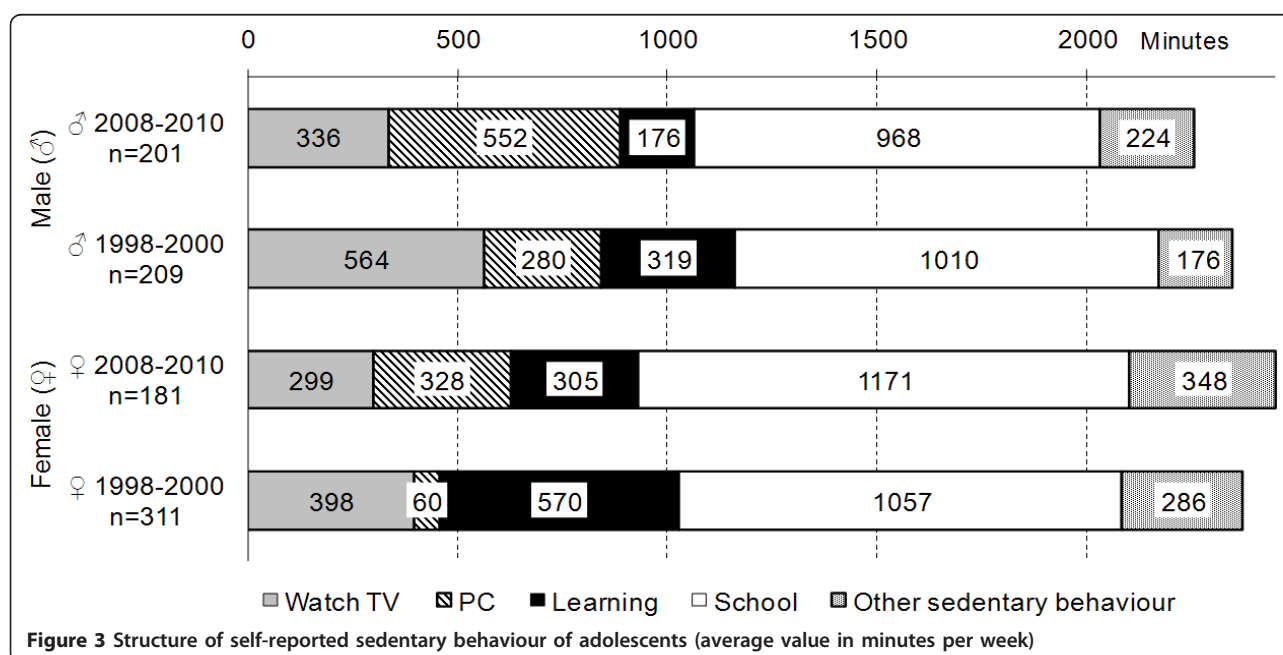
0 500 1000 1500 2000 Minutes

Male (♂)

♂ 2008-2010
n=201

336 552 176 968 224

♂ 1998-2000
n=209

564 280 319 1010 176

Female (♀)

♀ 2008-2010
n=181

299 328 305 1171 348

♀ 1998-2000
n=311

398 60 570 1057 286

Watch TV PC Learning School Other sedentary behaviour

**Figure 3** Structure of self-reported sedentary behaviour of adolescents (average value in minutes per week)